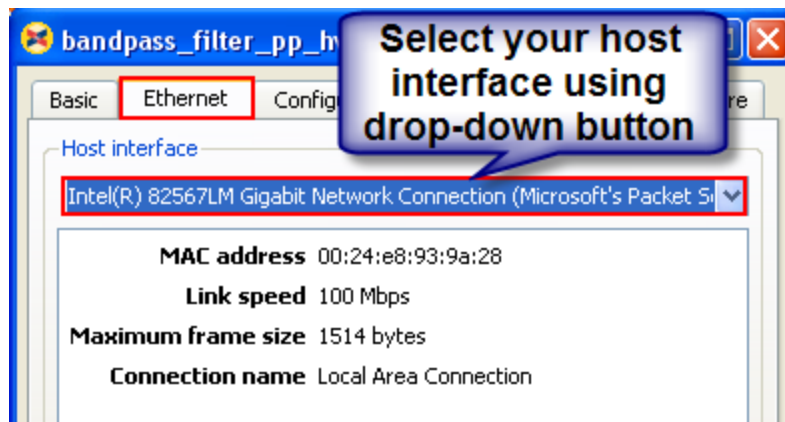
bandpass_filter_pp_h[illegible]

Select your host interface using drop-down button

Basic | Ethernet | Config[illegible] | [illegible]re

Host interface

Intel(R) 82567LM Gigabit Network Connection (Microsoft's Packet S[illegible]

MAC address 00:24:e8:93:9a:28

Link speed 100 Mbps

Maximum frame size 1514 bytes

Connection name Local Area Connection